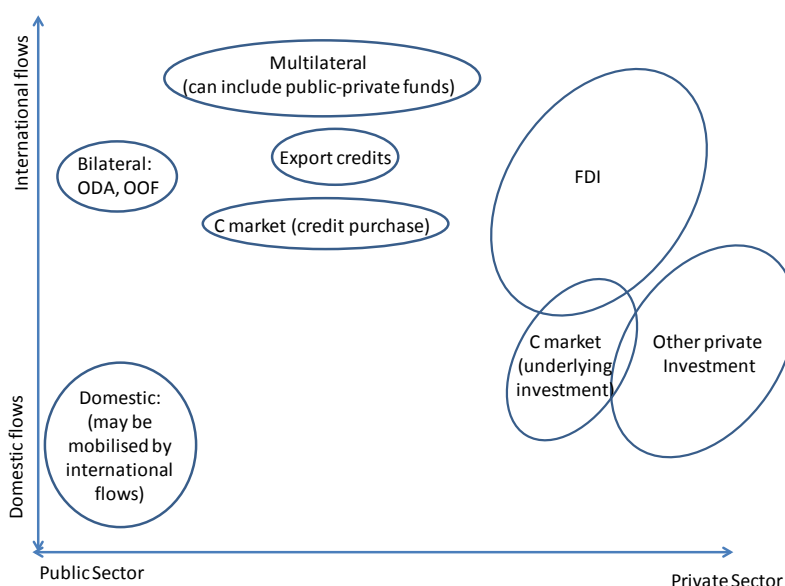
International flows

Domestic flows

Multilateral (can include public-private funds)

Bilateral: ODA, OOF

Export credits

C market (credit purchase)

FDI

C market (underlying investment)

Other private Investment

Domestic: (may be mobilised by international flows)

Public Sector

Private Sector